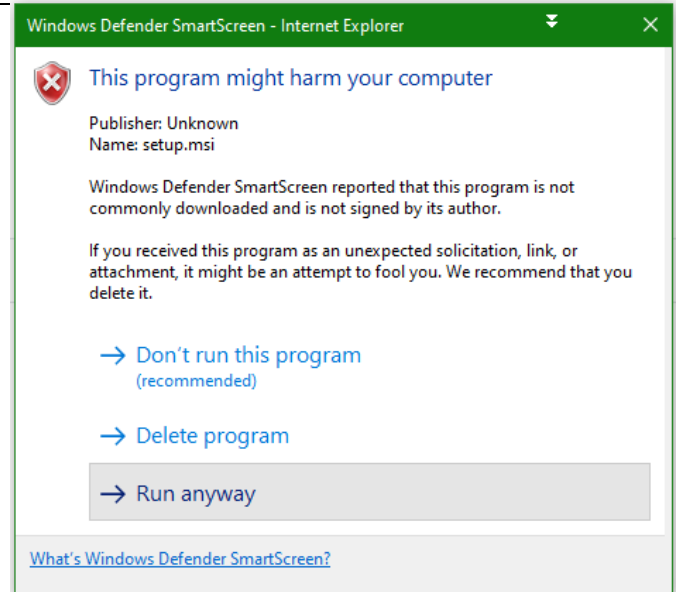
Windows Defender SmartScreen - Internet Explorer

This program might harm your computer

Publisher: Unknown
Name: setup.msi

Windows Defender SmartScreen reported that this program is not commonly downloaded and is not signed by its author.

If you received this program as an unexpected solicitation, link, or attachment, it might be an attempt to fool you. We recommend that you delete it.

→ Don't run this program
(recommended)

→ Delete program

→ Run anyway

What's Windows Defender SmartScreen?